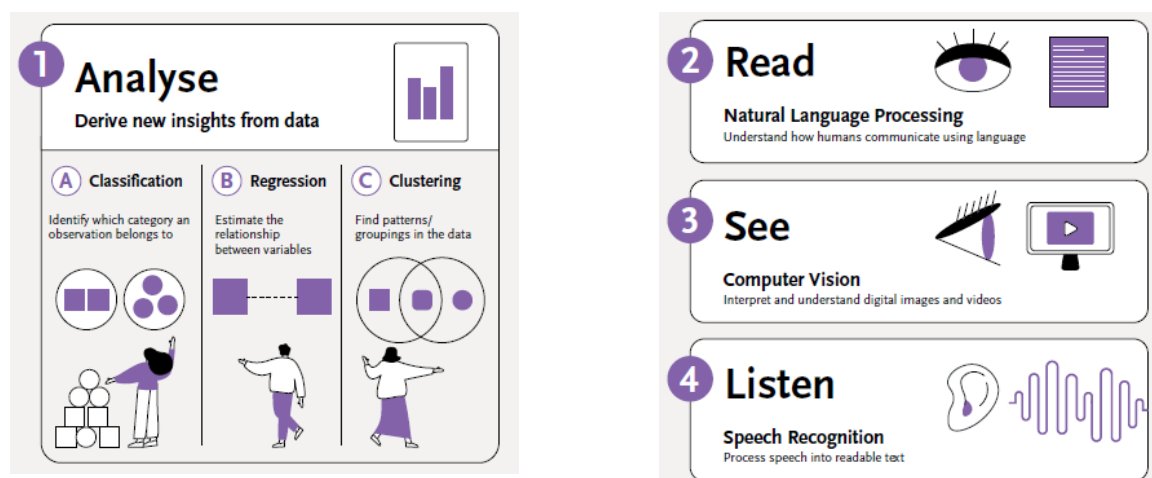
1 Analyse

Derive new insights from data

A Classification

Identify which category an observation belongs to

B Regression

Estimate the relationship between variables

C Clustering

Find patterns/ groupings in the data

2 Read

Natural Language Processing

Understand how humans communicate using language

3 See

Computer Vision

Interpret and understand digital images and videos

4 Listen

Speech Recognition

Process speech into readable text